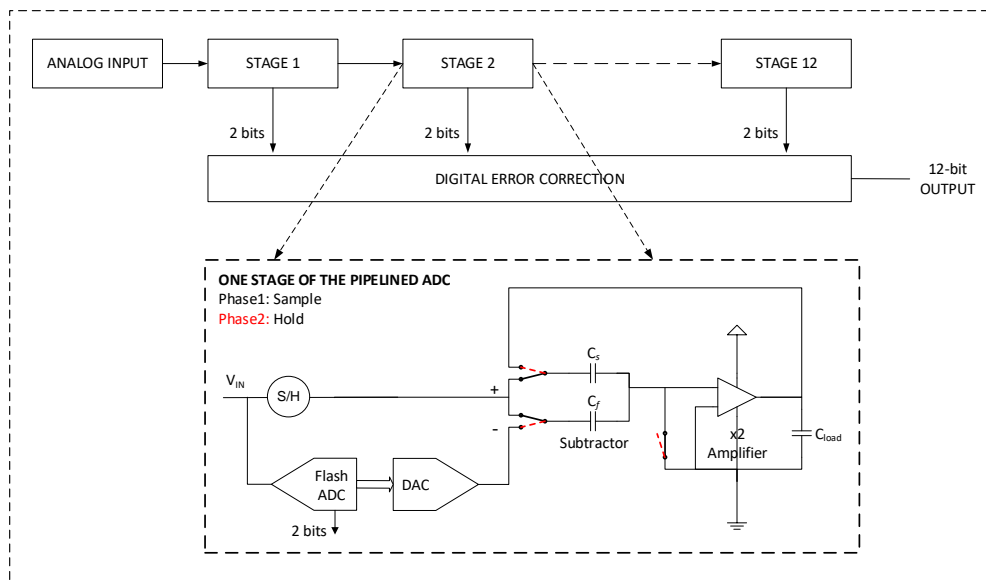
ANALOG INPUT

STAGE 1

STAGE 2

STAGE 12

2 bits

2 bits

2 bits

DIGITAL ERROR CORRECTION

12-bit OUTPUT

ONE STAGE OF THE PIPELINED ADC
Phase1: Sample
Phase2: Hold

$V_{IN}$

S/H

+

-

$C_s$

$C_f$

Subtractor

x2
Amplifier

$C_{load}$

Flash ADC

DAC

2 bits